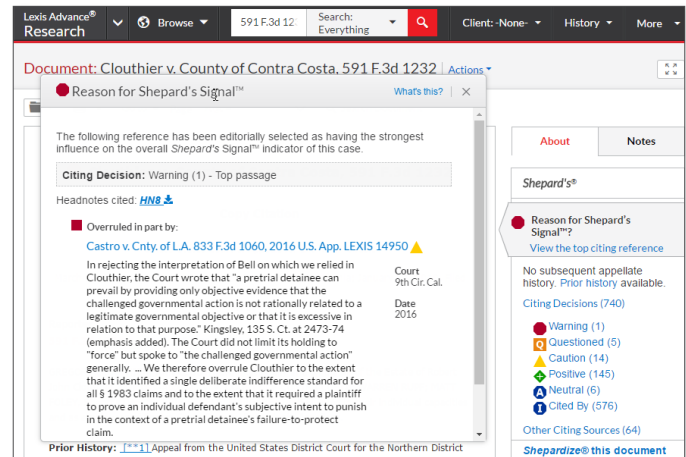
Lexis Advance® Research

Browse

591 F.3d 12

Search: Everything

Client: -None-

History

More

Document: Clouthier v. County of Contra Costa, 591 F.3d 1232 Actions

Reason for Shepard's Signal™

What's this?

The following reference has been editorially selected as having the strongest influence on the overall Shepard's Signal™ indicator of this case.

Citing Decision: Warning (1) - Top passage

Headnotes cited: HN8

Overruled in part by:

Castro v. Cnty. of L.A. 833 F.3d 1060, 2016 U.S. App. LEXIS 14950

In rejecting the interpretation of Bell on which we relied in Clouthier, the Court wrote that "a pretrial detainee can prevail by providing only objective evidence that the challenged governmental action is not rationally related to a legitimate governmental objective or that it is excessive in relation to that purpose." Kingsley, 135 S. Ct. at 2473-74 (emphasis added). The Court did not limit its holding to "force" but spoke to "the challenged governmental action" generally. ... We therefore overrule Clouthier to the extent that it identified a single deliberate indifference standard for all § 1983 claims and to the extent that it required a plaintiff to prove an individual defendant's subjective intent to punish in the context of a pretrial detainee's failure-to-protect claim.

Court
9th Cir. Cal.

Date
2016

Prior History: [**1] Appeal from the United States District Court for the Northern District

About

Notes

Shepard's®

Reason for Shepard's Signal™?

View the top citing reference

No subsequent appellate history. Prior history available.

Citing Decisions (740)

Warning (1)

Questioned (5)

Caution (14)

Positive (145)

Neutral (6)

Cited By (576)

Other Citing Sources (64)

Shepardize® this document